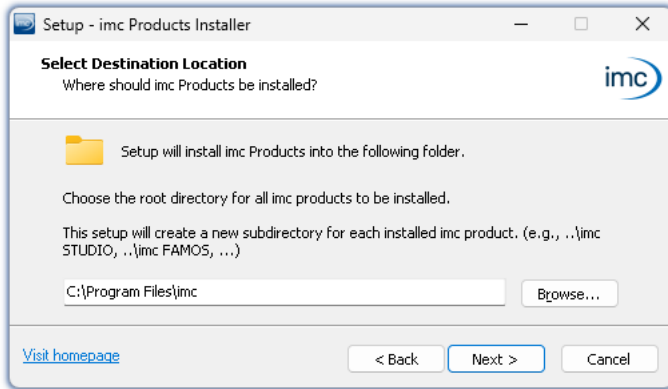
Setup - imc Products Installer

Select Destination Location
Where should imc Products be installed?

imc

Setup will install imc Products into the following folder.

Choose the root directory for all imc products to be installed.

This setup will create a new subdirectory for each installed imc product. (e.g., ..\imc STUDIO, ..\imc FAMOS, ...)

C:\Program Files\imc

Browse...

Visit homepage

< Back

Next >

Cancel